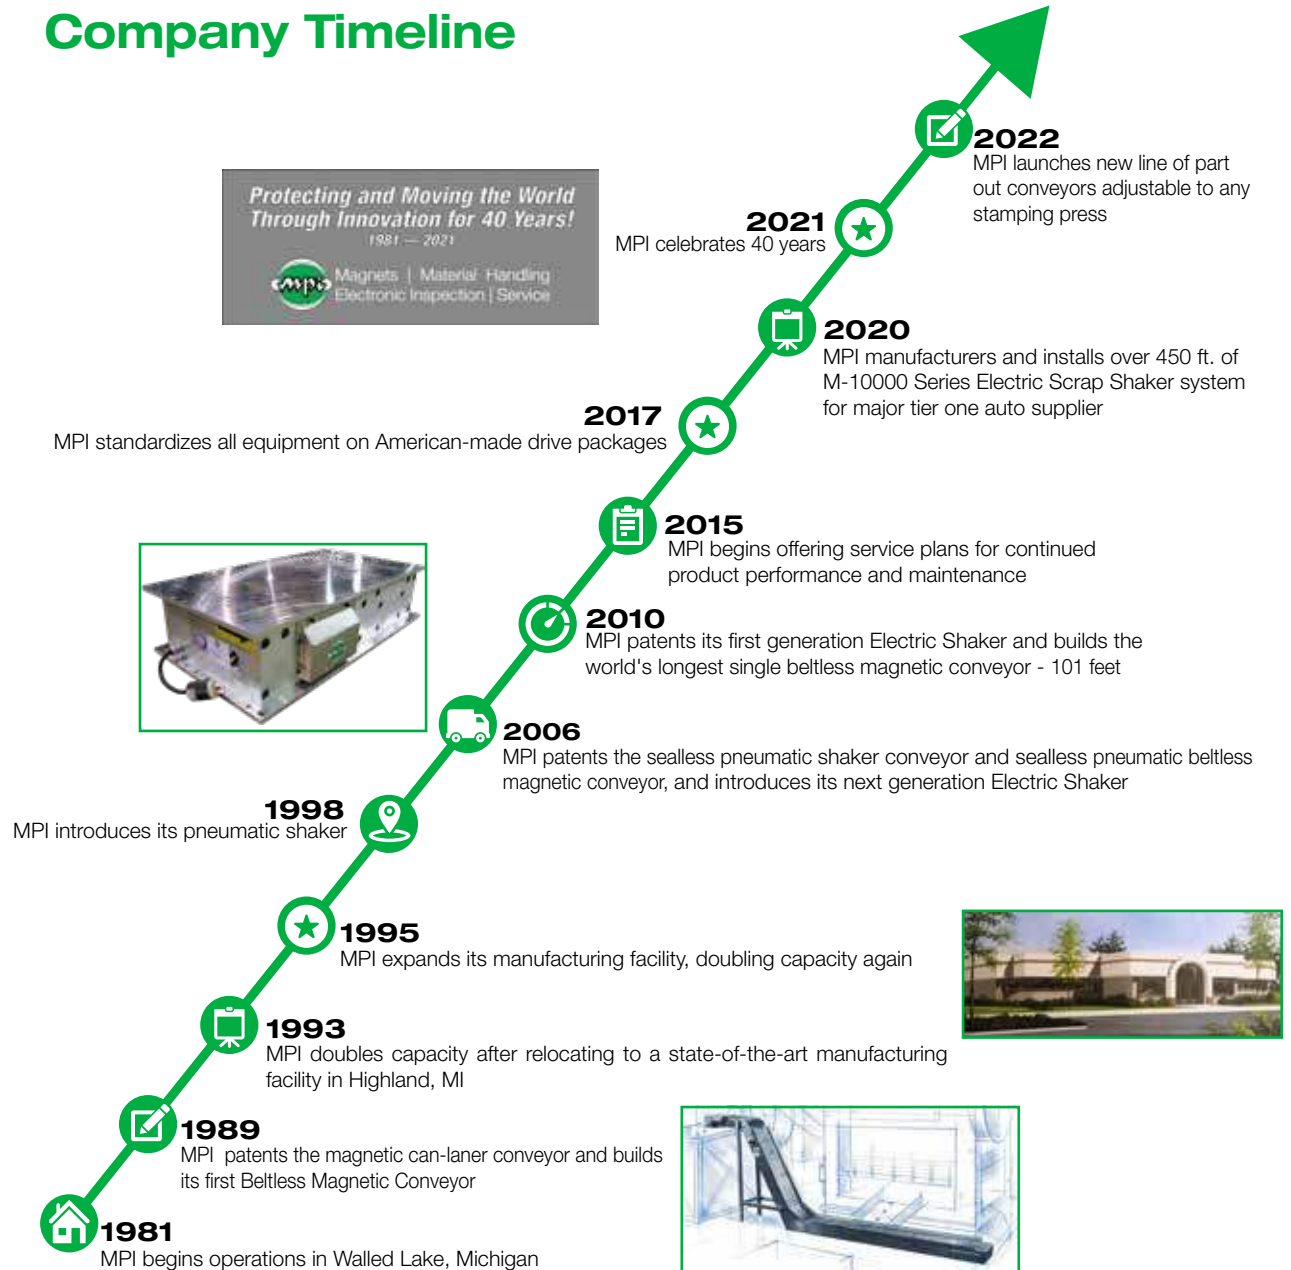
Company Timeline

Protecting and Moving the World Through Innovation for 40 Years!
1981 — 2021
mpi Magnets | Material Handling Electronic Inspection | Service

2022
MPI launches new line of part out conveyors adjustable to any stamping press

2021
MPI celebrates 40 years

2020
MPI manufacturers and installs over 450 ft. of M-10000 Series Electric Scrap Shaker system for major tier one auto supplier

2017
MPI standardizes all equipment on American-made drive packages

2015
MPI begins offering service plans for continued product performance and maintenance

2010
MPI patents its first generation Electric Shaker and builds the world's longest single beltless magnetic conveyor - 101 feet

2006
MPI patents the sealless pneumatic shaker conveyor and sealless pneumatic beltless magnetic conveyor, and introduces its next generation Electric Shaker

1998
MPI introduces its pneumatic shaker

1995
MPI expands its manufacturing facility, doubling capacity again

1993
MPI doubles capacity after relocating to a state-of-the-art manufacturing facility in Highland, MI

1989
MPI patents the magnetic can-laner conveyor and builds its first Beltless Magnetic Conveyor

1981
MPI begins operations in Walled Lake, Michigan